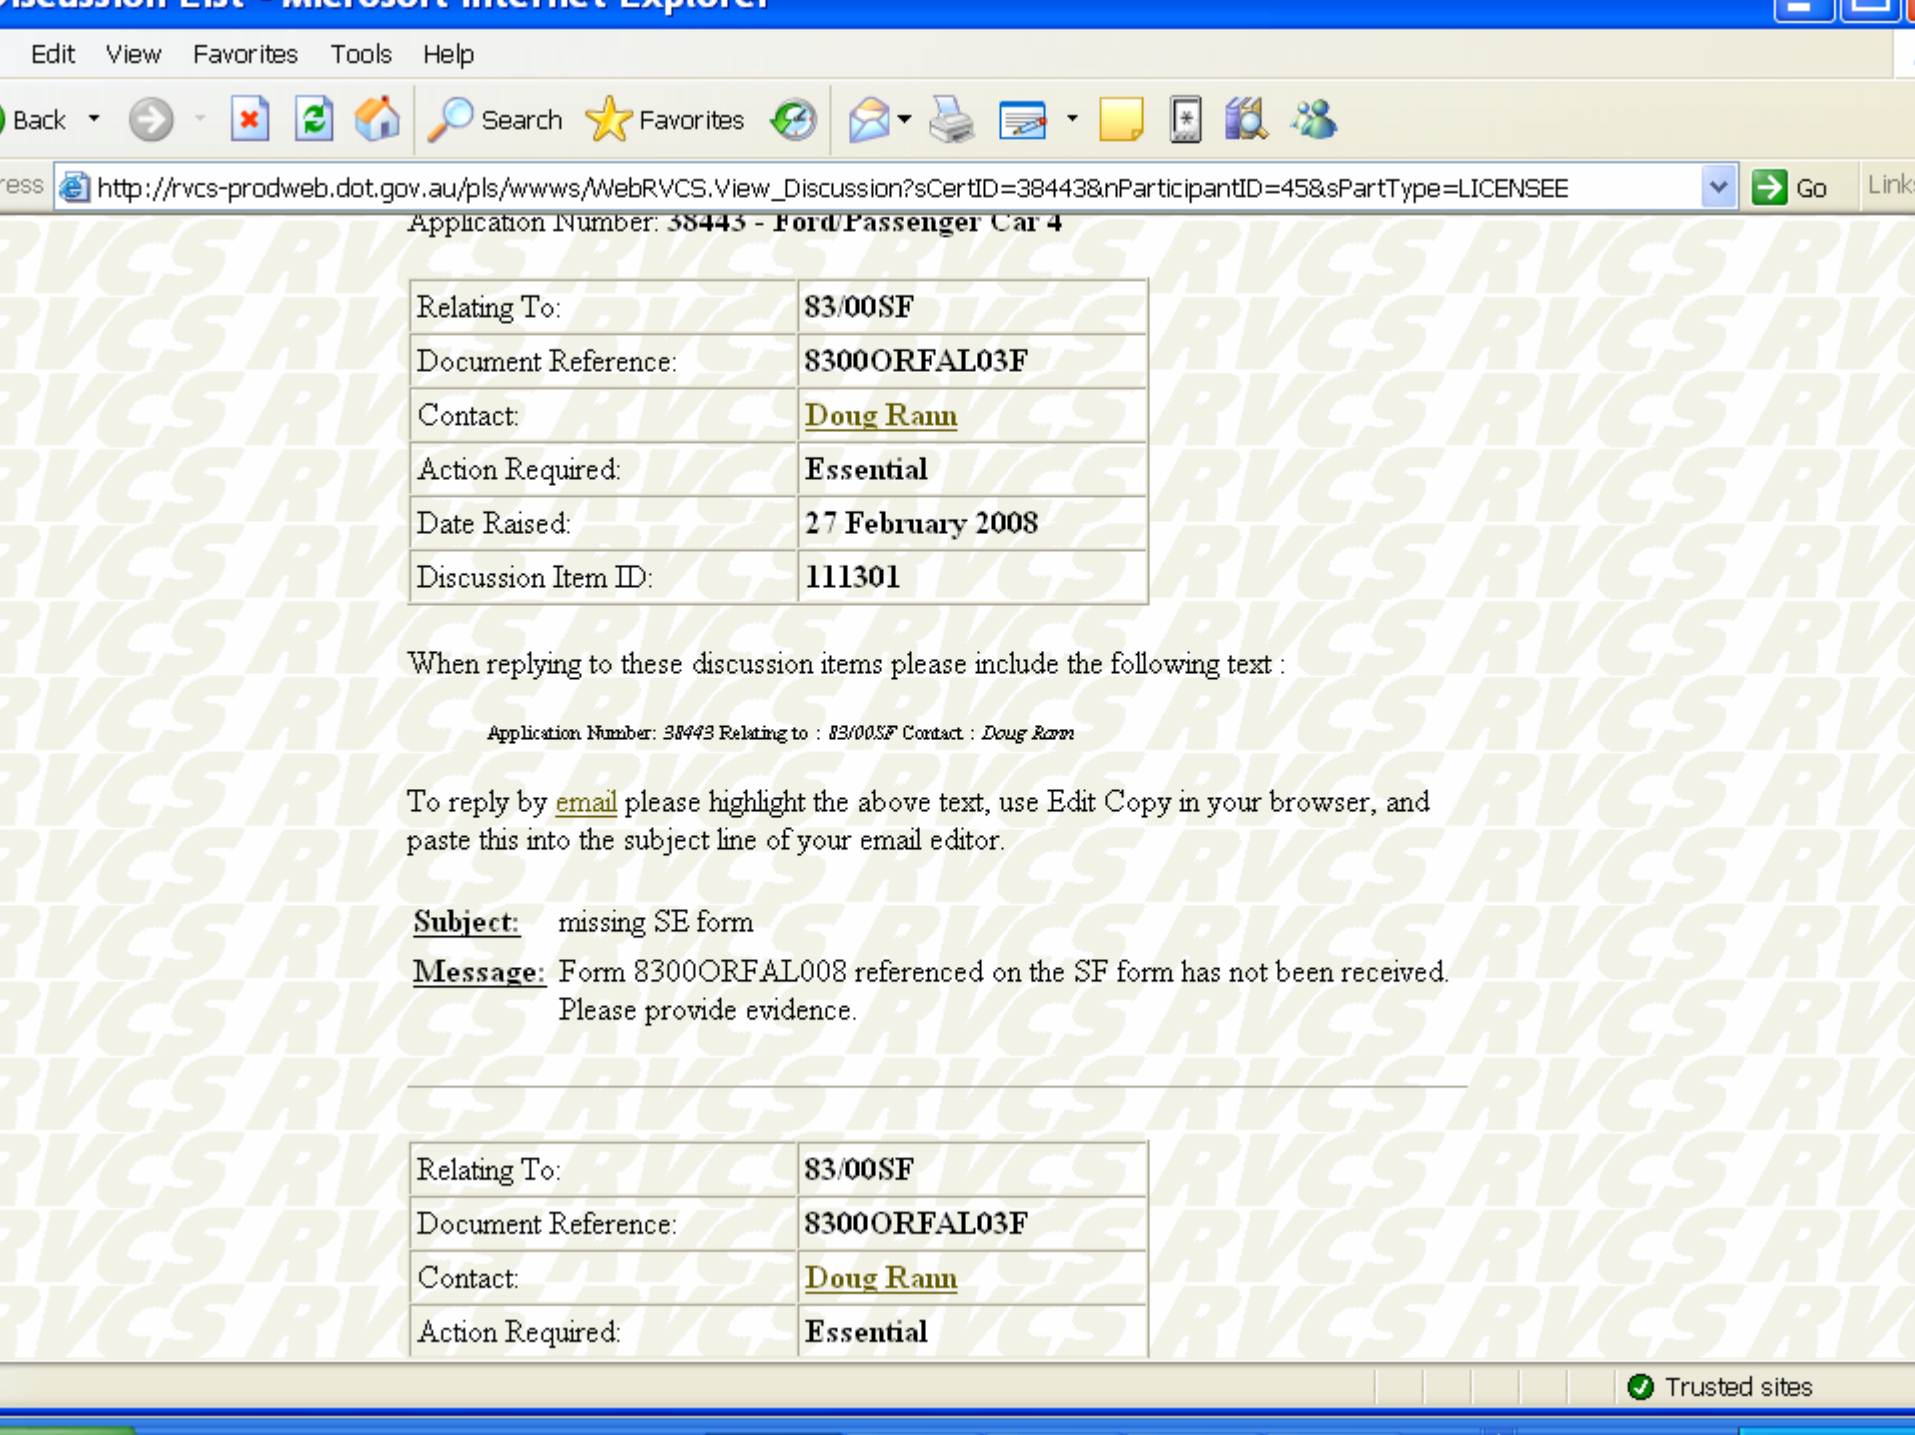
Discussion List - Microsoft Internet Explorer

Edit View Favorites Tools Help

Back Search Favorites

ress http://rvcs-prodweb.dot.gov.au/pls/wwws/WebRVCS.View_Discussion?sCertID=38443&nParticipantID=45&sPartType=LICENSEE Go Links

Application Number: 38443 - Ford/Passenger Car 4

| Relating To: | 83/00SF |
|---|---|
| Document Reference: | 8300ORFAL03F |
| Contact: | Doug Rann |
| Action Required: | Essential |
| Date Raised: | 27 February 2008 |
| Discussion Item ID: | 111301 |

When replying to these discussion items please include the following text :

Application Number: 38443 Relating to : 83/00SF Contact : Doug Rann

To reply by email please highlight the above text, use Edit Copy in your browser, and paste this into the subject line of your email editor.

Subject: missing SE form

Message: Form 8300ORFAL008 referenced on the SF form has not been received. Please provide evidence.

| Relating To: | 83/00SF |
|---|---|
| Document Reference: | 8300ORFAL03F |
| Contact: | Doug Rann |
| Action Required: | Essential |

Trusted sites